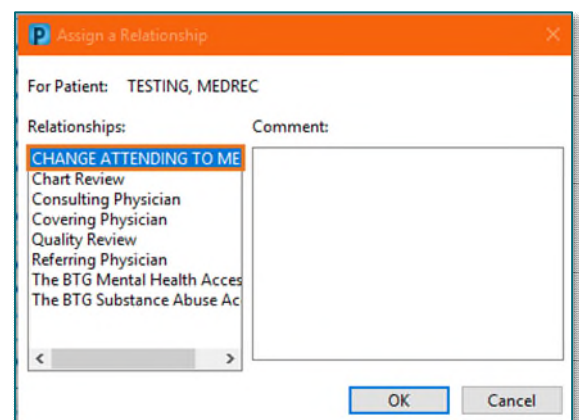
P Assign a Relationship

For Patient: TESTING, MEDREC

Relationships:

CHANGE ATTENDING TO ME
Chart Review
Consulting Physician
Covering Physician
Quality Review
Referring Physician
The BTG Mental Health Acces
The BTG Substance Abuse Ac

Comment:

OK
Cancel